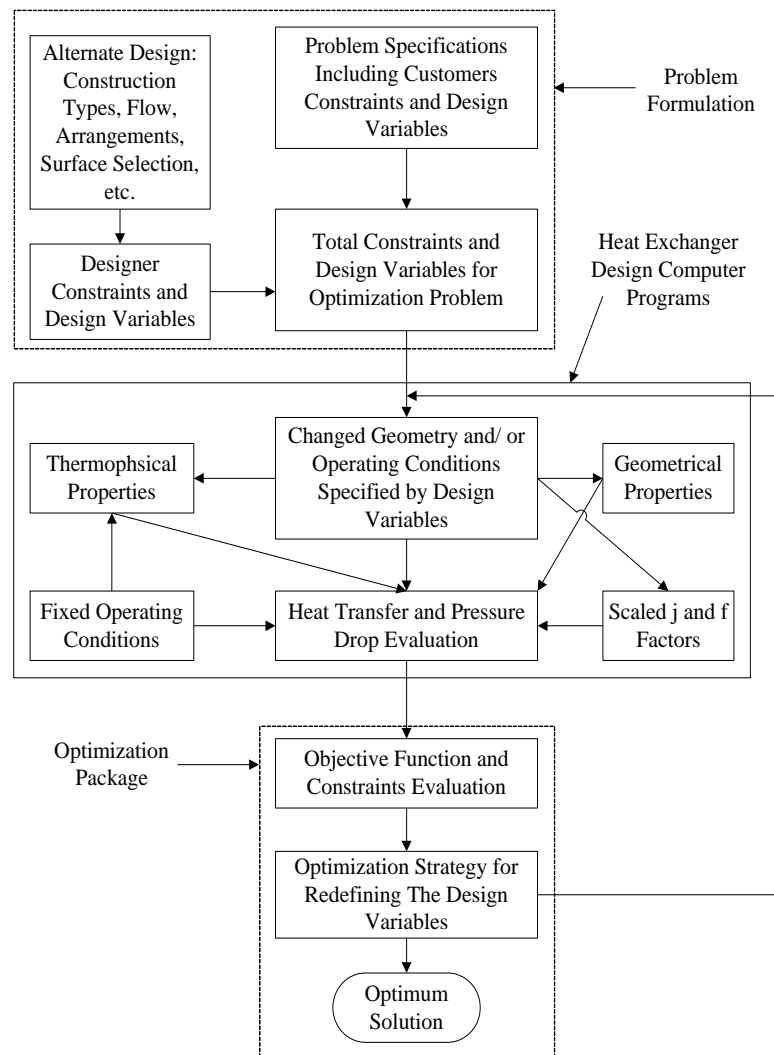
Alternate Design: Construction Types, Flow, Arrangements, Surface Selection, etc.

Problem Specifications Including Customers Constraints and Design Variables

Problem Formulation

Designer Constraints and Design Variables

Total Constraints and Design Variables for Optimization Problem

Heat Exchanger Design Computer Programs

Thermophsical Properties

Changed Geometry and/ or Operating Conditions Specified by Design Variables

Geometrical Properties

Fixed Operating Conditions

Heat Transfer and Pressure Drop Evaluation

Scaled j and f Factors

Optimization Package

Objective Function and Constraints Evaluation

Optimization Strategy for Redefining The Design Variables

Optimum Solution